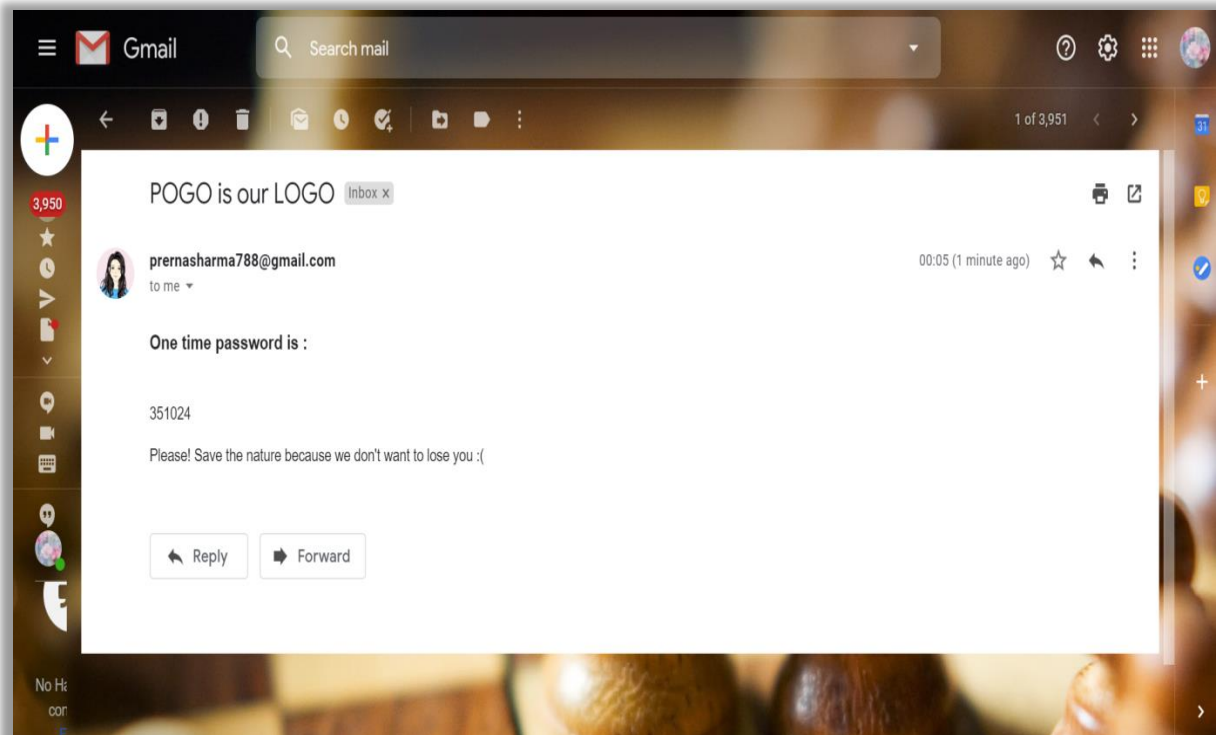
Gmail

Search mail

1 of 3,951

3,950

POGO is our LOGO Inbox x

prernasharma788@gmail.com
to me

00:05 (1 minute ago)

One time password is :

351024

Please! Save the nature because we don't want to lose you :(

Reply

Forward

31

No Ha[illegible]
con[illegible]